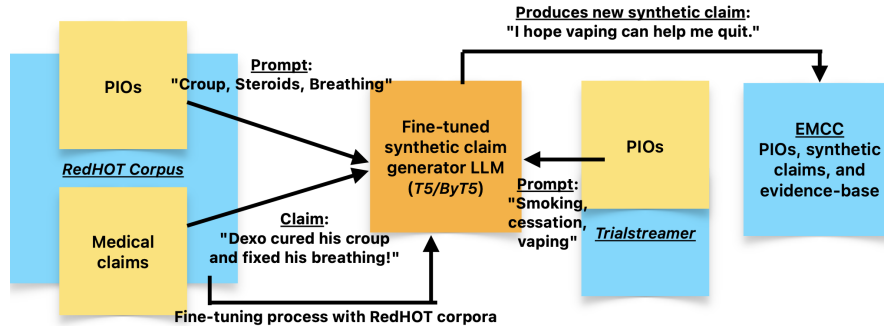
Produces new synthetic claim:
"I hope vaping can help me quit."

PIOs

RedHOT Corpus

Medical claims

Prompt:
"Croup, Steroids, Breathing"

Claim:
"Dexo cured his croup and fixed his breathing!"

Fine-tuned synthetic claim generator LLM (T5/ByT5)

Fine-tuning process with RedHOT corpora

PIOs

Prompt:
"Smoking, cessation, vaping"

Trialstreamer

EMCC
PIOs, synthetic claims, and evidence-base